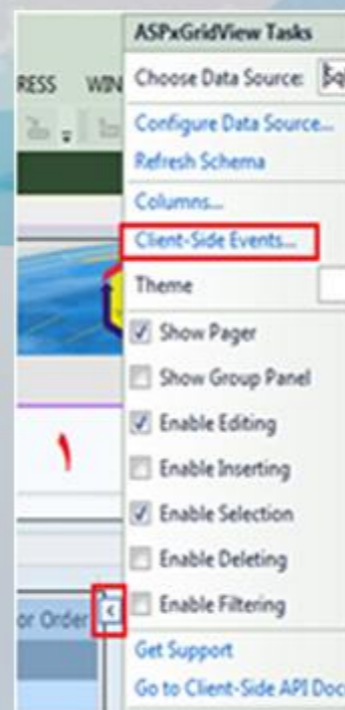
RESS WIN

١

or Order

ASPxGridView Tasks

Choose Data Source: Sq

Configure Data Source...

Refresh Schema

Columns...

Client-Side Events...

Theme

Show Pager

Show Group Panel

Enable Editing

Enable Inserting

Enable Selection

Enable Deleting

Enable Filtering

Get Support

Go to Client-Side API Doc